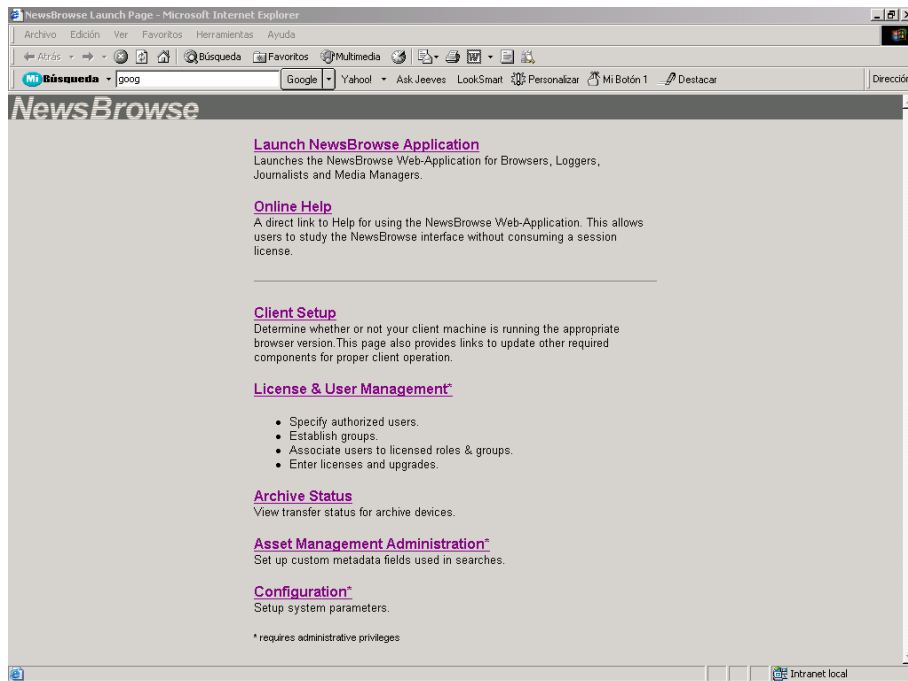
NewsBrowse Launch Page - Microsoft Internet Explorer

Archivo Edición Ver Favoritos Herramientas Ayuda

Atrás Búsqueda Favoritos Multimedia

Mi Búsqueda goog Google Yahoo! Ask Jeeves LookSmart Personalizar Mi Botón 1 Destacar Direcció

NewsBrowse

Launch NewsBrowse Application
Launches the NewsBrowse Web-Application for Browsers, Loggers, Journalists and Media Managers.

Online Help
A direct link to Help for using the NewsBrowse Web-Application. This allows users to study the NewsBrowse interface without consuming a session license.

Client Setup
Determine whether or not your client machine is running the appropriate browser version.This page also provides links to update other required components for proper client operation.

License & User Management*

- Specify authorized users.
- Establish groups.
- Associate users to licensed roles & groups.
- Enter licenses and upgrades.

Archive Status
View transfer status for archive devices.

Asset Management Administration*
Set up custom metadata fields used in searches.

Configuration*
Setup system parameters.

* requires administrative privileges

Intranet local